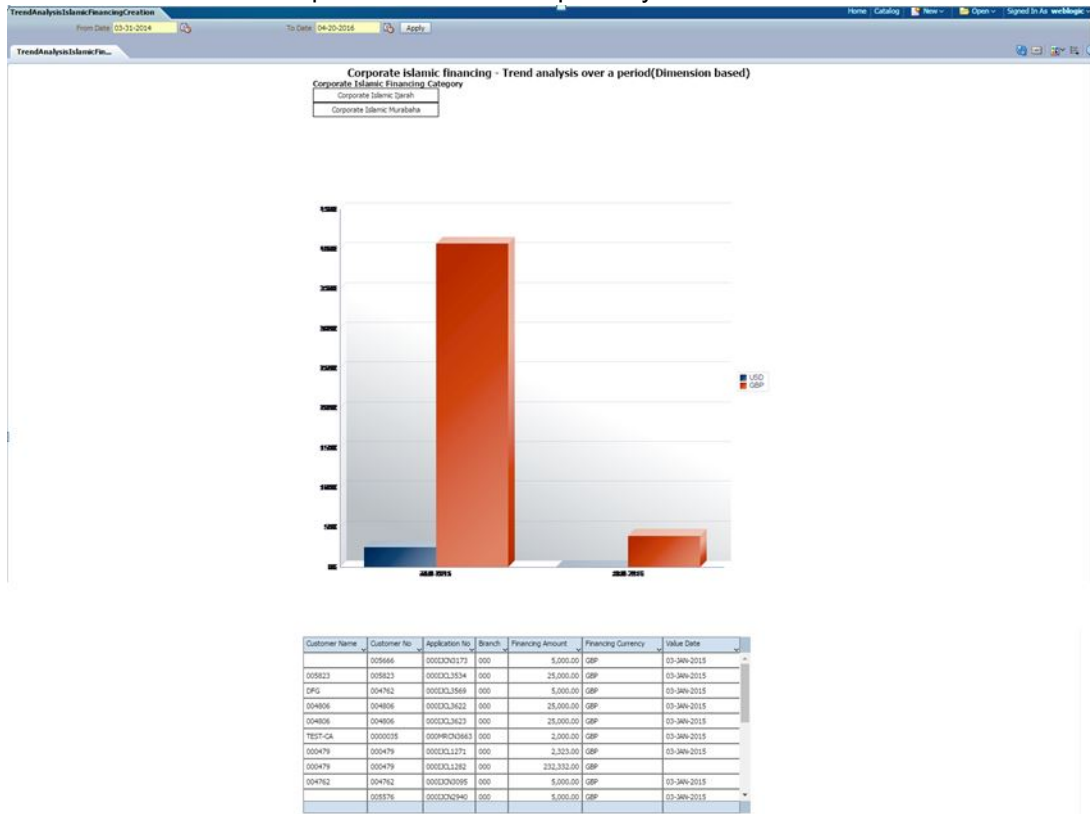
TrendAnalysisIslamicFinancingCreation

Home | Catalog | New | Open | Signed In As weblogic

From Date 03-31-2014 To Date 04-20-2016 Apply

TrendAnalysisIslamicFin...

Corporate islamic financing - Trend analysis over a period(Dimension based)

Corporate Islamic Financing Category

Corporate Islamic Ijarah

Corporate Islamic Murabaha

USD
GBP

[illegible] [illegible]

| Customer Name | Customer No | Application No | Branch | Financing Amount | Financing Currency | Value Date |
|---|---|---|---|---|---|---|
| | 005666 | 000ICN3173 | 000 | 5,000.00 | GBP | 03-JAN-2015 |
| 005823 | 005823 | 000ICL3534 | 000 | 25,000.00 | GBP | 03-JAN-2015 |
| DFG | 004762 | 000ICL3569 | 000 | 5,000.00 | GBP | 03-JAN-2015 |
| 004806 | 004806 | 000ICL3622 | 000 | 25,000.00 | GBP | 03-JAN-2015 |
| 004806 | 004806 | 000ICL3623 | 000 | 25,000.00 | GBP | 03-JAN-2015 |
| TEST-CA | 0000035 | 000MRCN3663 | 000 | 2,000.00 | GBP | 03-JAN-2015 |
| 000479 | 000479 | 000ICL1271 | 000 | 2,323.00 | GBP | 03-JAN-2015 |
| 000479 | 000479 | 000ICL1282 | 000 | 232,332.00 | GBP | |
| 004762 | 004762 | 000ICN3095 | 000 | 5,000.00 | GBP | 03-JAN-2015 |
| | 005576 | 000ICN2940 | 000 | 5,000.00 | GBP | 03-JAN-2015 |